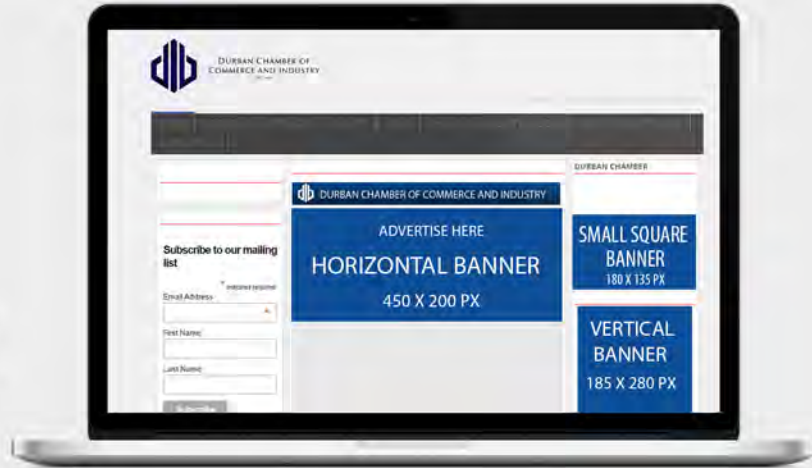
DURBAN CHAMBER OF COMMERCE AND INDUSTRY

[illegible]

DURBAN CHAMBER

Subscribe to our mailing list

* indicates required

Email Address *

First Name

Last Name

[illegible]

DURBAN CHAMBER OF COMMERCE AND INDUSTRY

ADVERTISE HERE

HORIZONTAL BANNER

450 X 200 PX

SMALL SQUARE BANNER

180 X 135 PX

VERTICAL BANNER

185 X 280 PX